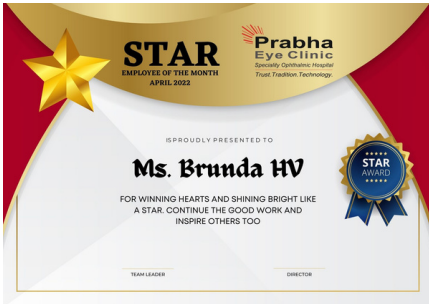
STAR
EMPLOYEE OF THE MONTH
APRIL 2022

Prabha
Eye Clinic
Speciality Ophthalmic Hospital
Trust.Tradition.Technology.

ISPROUDLY PRESENTED TO

Ms. Brunda HV

STAR
AWARD

FOR WINNING HEARTS AND SHINING BRIGHT LIKE A STAR. CONTINUE THE GOOD WORK AND INSPIRE OTHERS TOO

TEAM LEADER

DIRECTOR